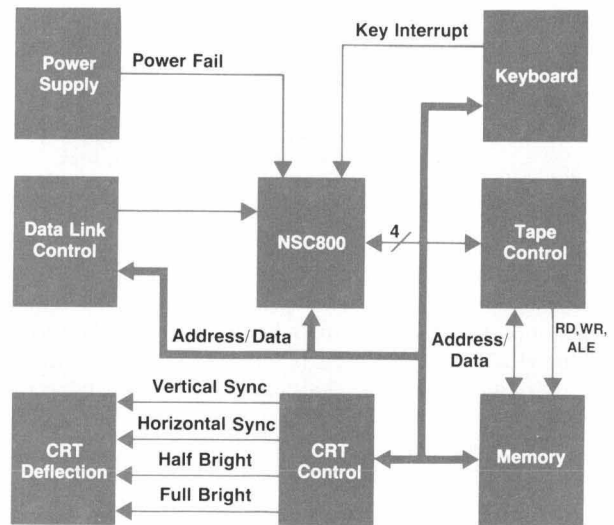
Power Supply

Power Fail

Key Interrupt

Keyboard

Data Link Control

NSC800

4

Tape Control

Address/Data

Address/ Data

RD,WR, ALE

Vertical Sync

Horizontal Sync

Half Bright

Full Bright

CRT Deflection

CRT Control

Memory